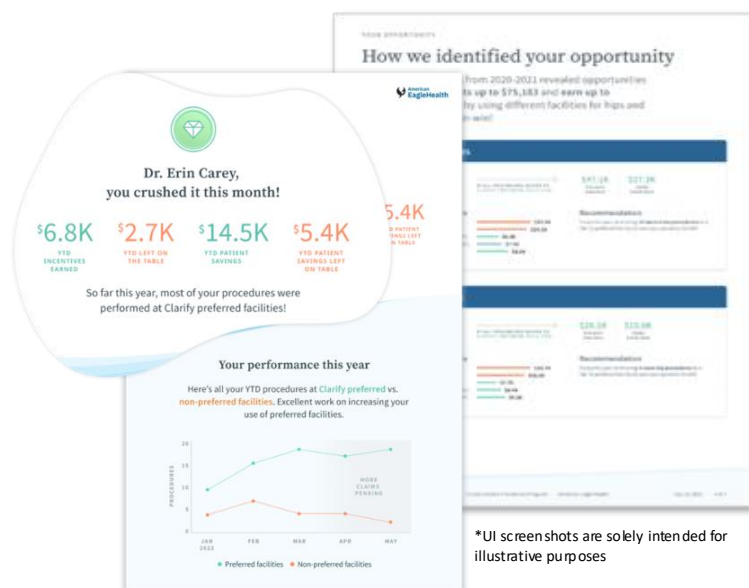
How we identified your opportunity

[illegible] from 2020-2021 revealed opportunities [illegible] up to $75,183 and earn up to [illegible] by using different facilities for hips and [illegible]

American EagleHealth

Dr. Erin Carey,
you crushed it this month!

$6.8K
YTD INCENTIVES EARNED

$2.7K
YTD LEFT ON THE TABLE

$14.5K
YTD PATIENT SAVINGS

$5.4K
YTD PATIENT SAVINGS LEFT ON TABLE

So far this year, most of your procedures were performed at Clarify preferred facilities!

Your performance this year

Here's all your YTD procedures at Clarify preferred vs. non-preferred facilities. Excellent work on increasing your use of preferred facilities.

20
15
10
5
0

PROCEDURES

MORE CLAIMS PENDING

JAN 2022
FEB
MAR
APR
MAY

Preferred facilities
Non-preferred facilities

Recommendation

Recommendation

*UI screenshots are solely intended for illustrative purposes